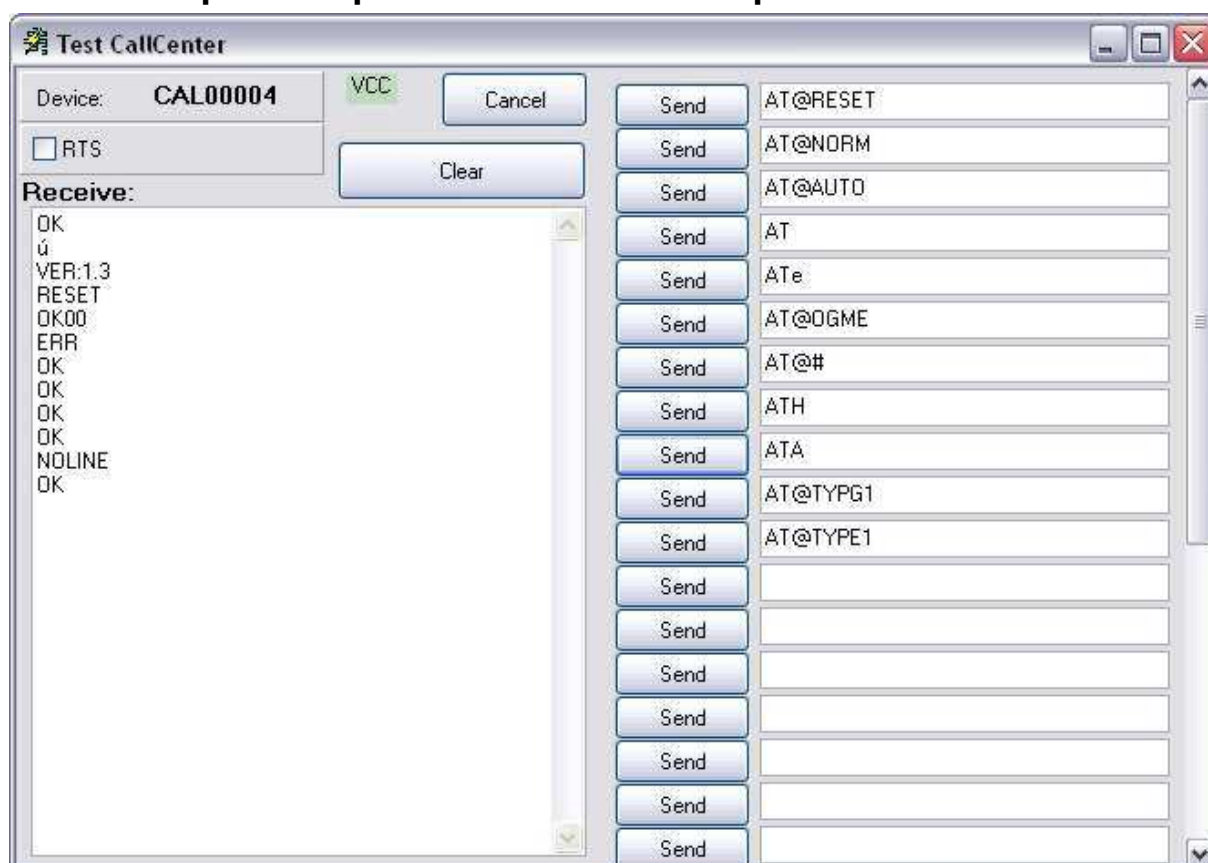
Test CallCenter

Device: CAL00004

VCC

Cancel

RTS

Clear

Receive:

OK
ú
VER:1.3
RESET
OK00
ERR
OK
OK
OK
OK
NOLINE
OK

Send AT@RESET
Send AT@NORM
Send AT@AUTO
Send AT
Send ATe
Send AT@OGME
Send AT@#
Send ATH
Send ATA
Send AT@TYPG1
Send AT@TYPE1
Send
Send
Send
Send
Send
Send
Send